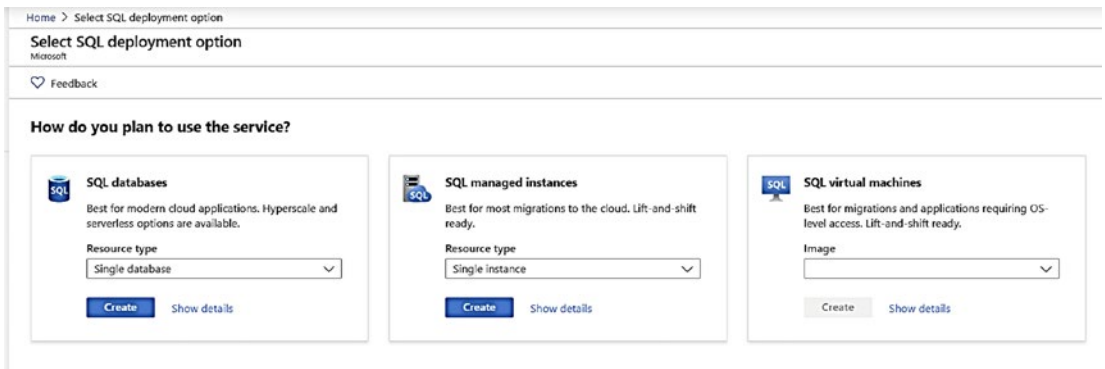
Home > Select SQL deployment option

Select SQL deployment option
Microsoft

Feedback

How do you plan to use the service?

SQL

SQL databases

Best for modern cloud applications. Hyperscale and serverless options are available.

Resource type

Single database

Create

Show details

SQL

SQL managed instances

Best for most migrations to the cloud. Lift-and-shift ready.

Resource type

Single instance

Create

Show details

SQL

SQL virtual machines

Best for migrations and applications requiring OS-level access. Lift-and-shift ready.

Image

Create

Show details